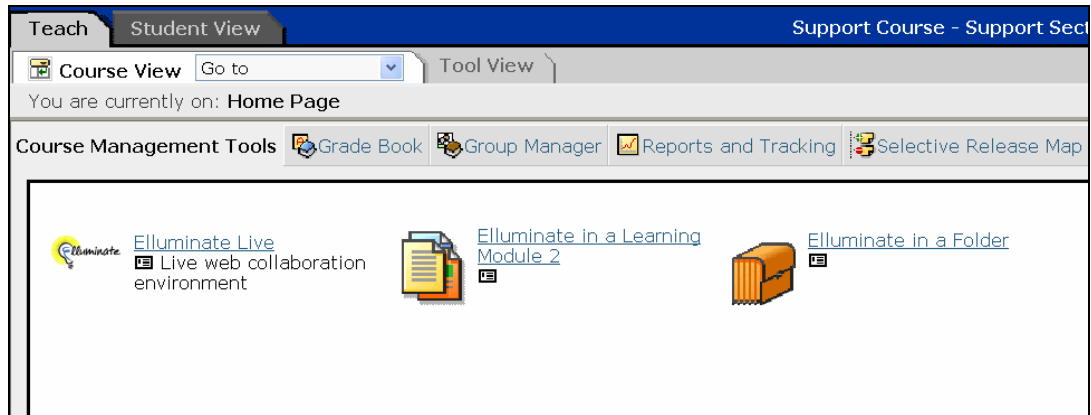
Teach Student View

Support Course - Support Sect

Course View Go to

Tool View

You are currently on: Home Page

Course Management Tools Grade Book Group Manager Reports and Tracking Selective Release Map

Elluminate

Elluminate Live
Live web collaboration environment

Elluminate in a Learning Module 2

Elluminate in a Folder